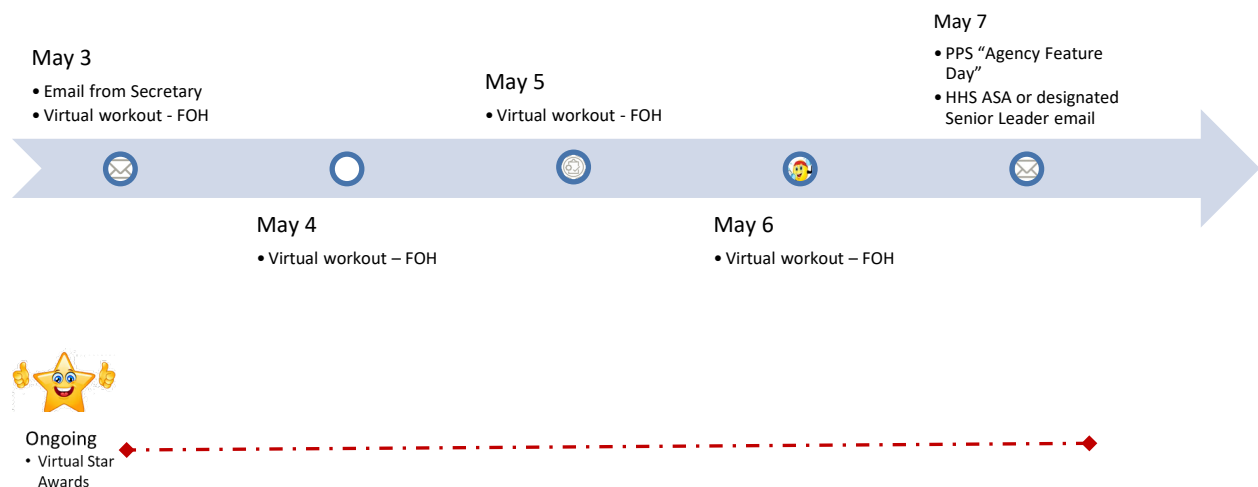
May 3
• Email from Secretary
• Virtual workout - FOH

May 4
• Virtual workout – FOH

May 5
• Virtual workout - FOH

May 6
• Virtual workout – FOH

May 7
• PPS "Agency Feature Day"
• HHS ASA or designated Senior Leader email

Ongoing
• Virtual Star Awards